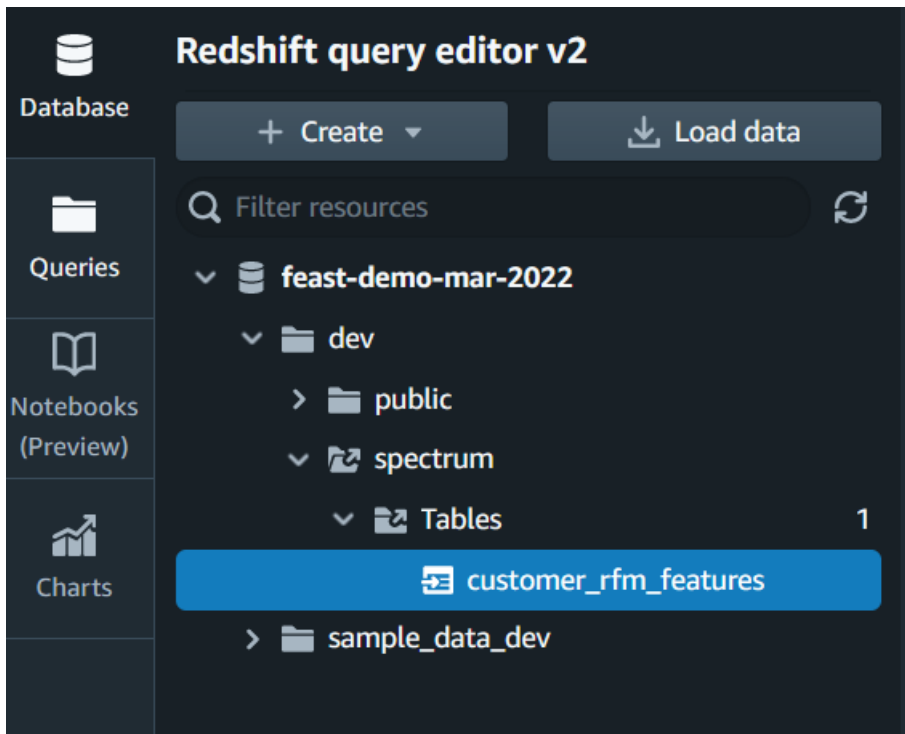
Database

Queries

Notebooks (Preview)

Charts

Redshift query editor v2

+ Create

Load data

Filter resources

feast-demo-mar-2022

dev

public

spectrum

Tables 1

customer_rfm_features

sample_data_dev